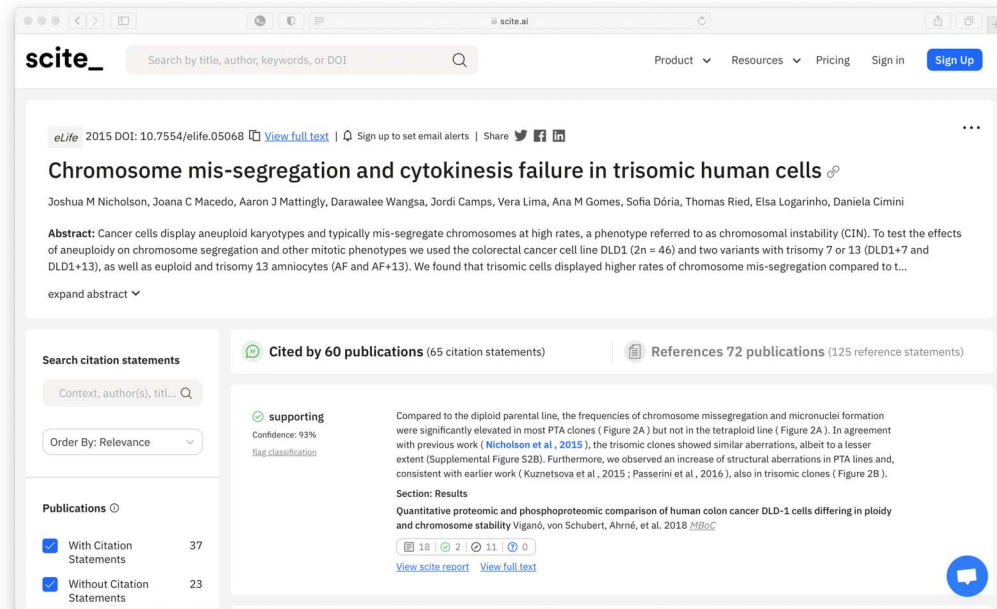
scite.ai

scite_

Search by title, author, keywords, or DOI

Product Resources Pricing Sign in Sign Up

eLife 2015 DOI: 10.7554/elife.05068 View full text | Sign up to set email alerts | Share

Chromosome mis-segregation and cytokinesis failure in trisomic human cells

Joshua M Nicholson, Joana C Macedo, Aaron J Mattingly, Darawalee Wangsa, Jordi Camps, Vera Lima, Ana M Gomes, Sofia Dória, Thomas Ried, Elsa Logarinho, Daniela Cimini

Abstract: Cancer cells display aneuploid karyotypes and typically mis-segregate chromosomes at high rates, a phenotype referred to as chromosomal instability (CIN). To test the effects of aneuploidy on chromosome segregation and other mitotic phenotypes we used the colorectal cancer cell line DLD1 (2n = 46) and two variants with trisomy 7 or 13 (DLD1+7 and DLD1+13), as well as euploid and trisomy 13 amniocytes (AF and AF+13). We found that trisomic cells displayed higher rates of chromosome mis-segregation compared to t...

expand abstract

Search citation statements

Context, author(s), titl...

Order By: Relevance

Publications

With Citation Statements 37

Without Citation Statements 23

Cited by 60 publications (65 citation statements)

References 72 publications (125 reference statements)

supporting

Confidence: 93%

flag classification

Compared to the diploid parental line, the frequencies of chromosome missegregation and micronuclei formation were significantly elevated in most PTA clones ( Figure 2A ) but not in the tetraploid line ( Figure 2A ). In agreement with previous work ( Nicholson et al , 2015 ), the trisomic clones showed similar aberrations, albeit to a lesser extent (Supplemental Figure S2B). Furthermore, we observed an increase of structural aberrations in PTA lines and, consistent with earlier work ( Kuznetsova et al , 2015 ; Passerini et al , 2016 ), also in trisomic clones ( Figure 2B ).

Section: Results

Quantitative proteomic and phosphoproteomic comparison of human colon cancer DLD-1 cells differing in ploidy and chromosome stability Viganó, von Schubert, Ahrné, et al. 2018 MBoC

18 | 2 | 11 | 0

View scite report View full text